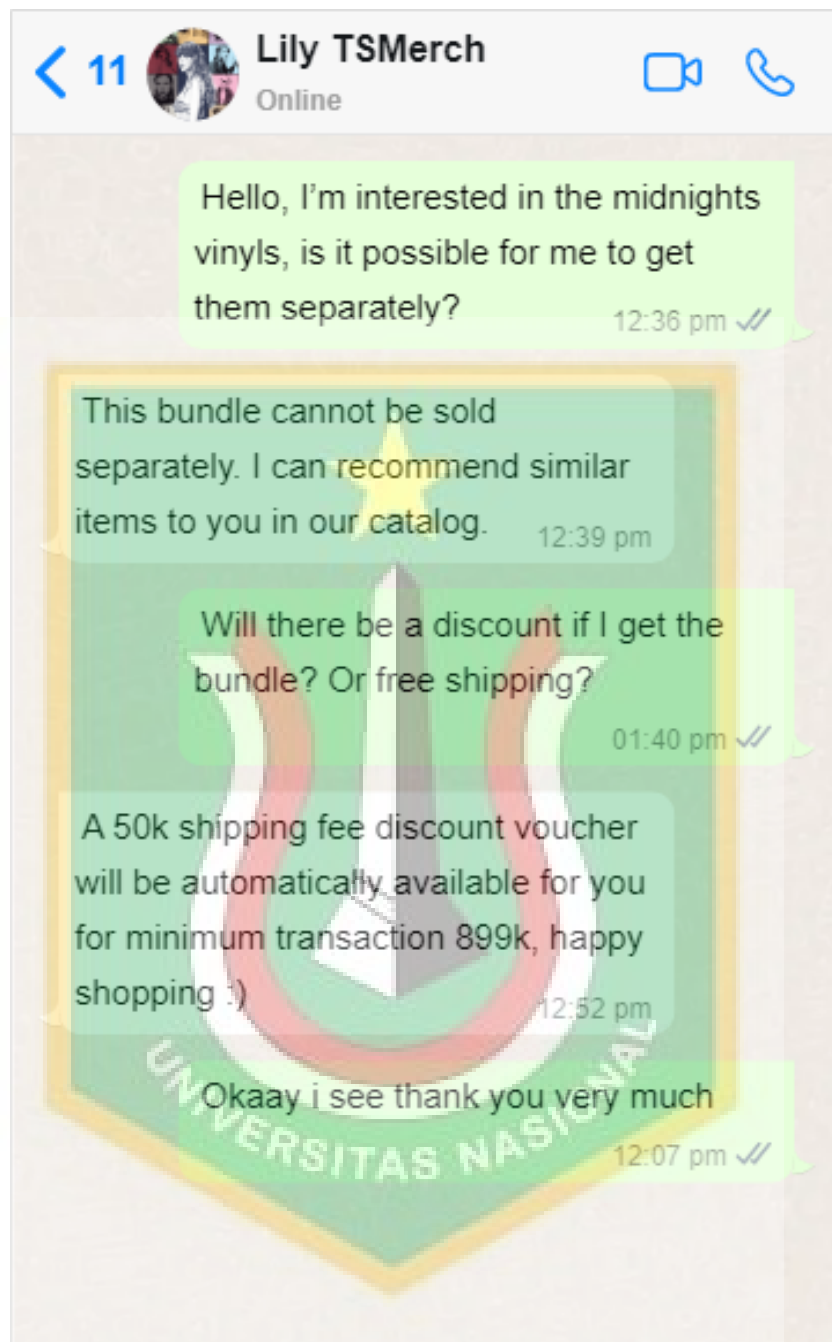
11 Lily TSMerch
Online

Hello, I’m interested in the midnights vinyls, is it possible for me to get them separately?
12:36 pm

This bundle cannot be sold separately. I can recommend similar items to you in our catalog.
12:39 pm

Will there be a discount if I get the bundle? Or free shipping?
01:40 pm

A 50k shipping fee discount voucher will be automatically available for you for minimum transaction 899k, happy shopping :)
12:52 pm

Okaay i see thank you very much
12:07 pm

UNIVERSITAS NASIONAL